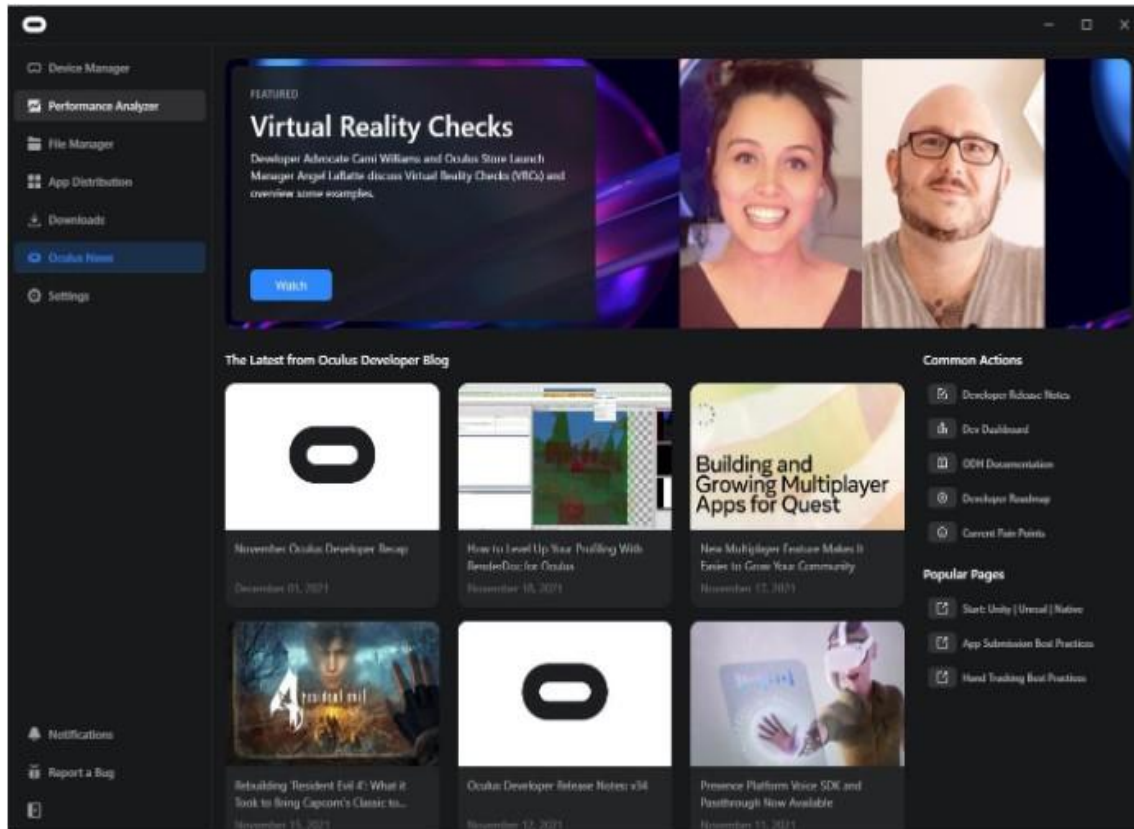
Device Manager
Performance Analyzer
File Manager
App Distribution
Downloads
Oculus News
Settings

FEATURED
Virtual Reality Checks
Developer Advocate Cami Williams and Oculus Store Launch Manager Angel LaRatte discuss Virtual Reality Checks (VRCs) and overview some examples.
Watch

The Latest from Oculus Developer Blog

November Oculus Developer Recap
December 01, 2021

How to Level Up Your Profiling With RenderDoc for Oculus
November 18, 2021

Building and Growing Multiplayer Apps for Quest
New Multiplayer Features Makes It Easier to Grow Your Community
November 17, 2021

resident evil 4
Rebuilding 'Resident Evil 4': What it Took to Bring Capcom's Classic to...
November 15, 2021

Oculus Developer Release Notes: v34
November 12, 2021

Presence Platform Voice SDK and Passthrough Now Available
November 11, 2021

Common Actions
Developer Release Notes
Dev Dashboard
ODH Documentation
Developer Roadmap
Current Pain Points

Popular Pages
Start: Unity | Unreal | Native
App Submission Best Practices
Hand Tracking Best Practices

Notifications
Report a Bug